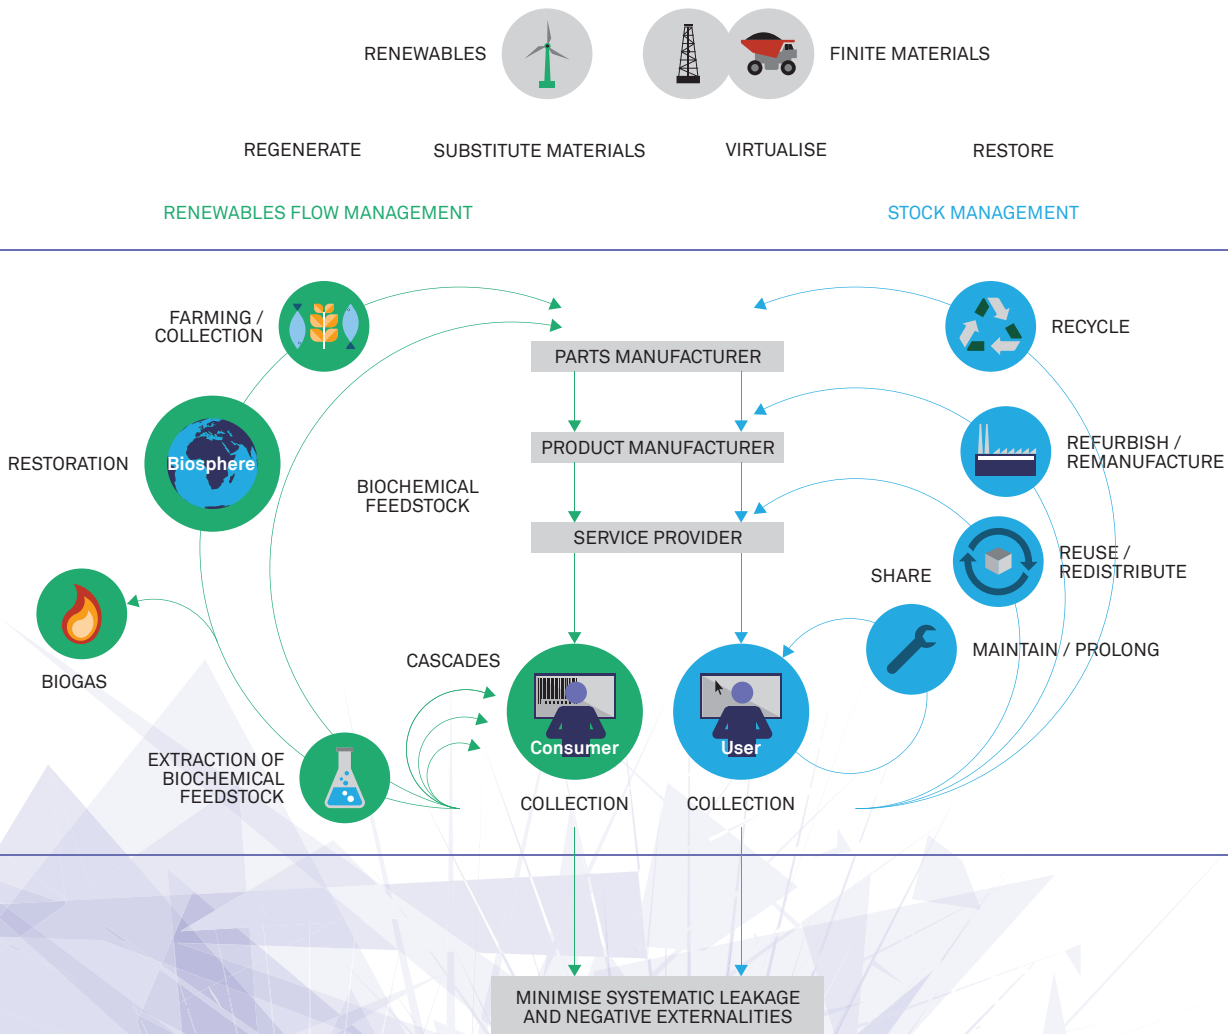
RENEWABLES

FINITE MATERIALS

REGENERATE

SUBSTITUTE MATERIALS

VIRTUALISE

RESTORE

RENEWABLES FLOW MANAGEMENT

STOCK MANAGEMENT

FARMING / COLLECTION

RECYCLE

PARTS MANUFACTURER

RESTORATION

Biosphere

PRODUCT MANUFACTURER

REFURBISH / REMANUFACTURE

BIOCHEMICAL FEEDSTOCK

SERVICE PROVIDER

REUSE / REDISTRIBUTE

SHARE

MAINTAIN / PROLONG

BIOGAS

CASCADES

Consumer

User

EXTRACTION OF BIOCHEMICAL FEEDSTOCK

COLLECTION

COLLECTION

MINIMISE SYSTEMATIC LEAKAGE AND NEGATIVE EXTERNALITIES